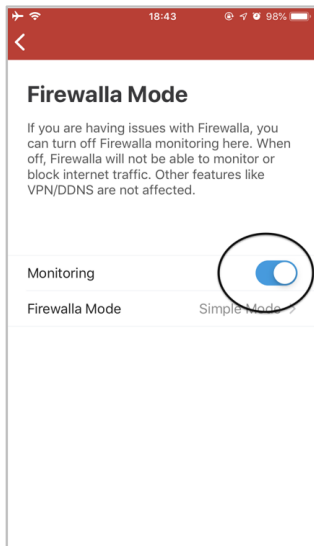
18:43
98%
<

Firewalla Mode

If you are having issues with Firewalla, you can turn off Firewalla monitoring here. When off, Firewalla will not be able to monitor or block internet traffic. Other features like VPN/DDNS are not affected.

Monitoring

Firewalla Mode
Simple Mode >